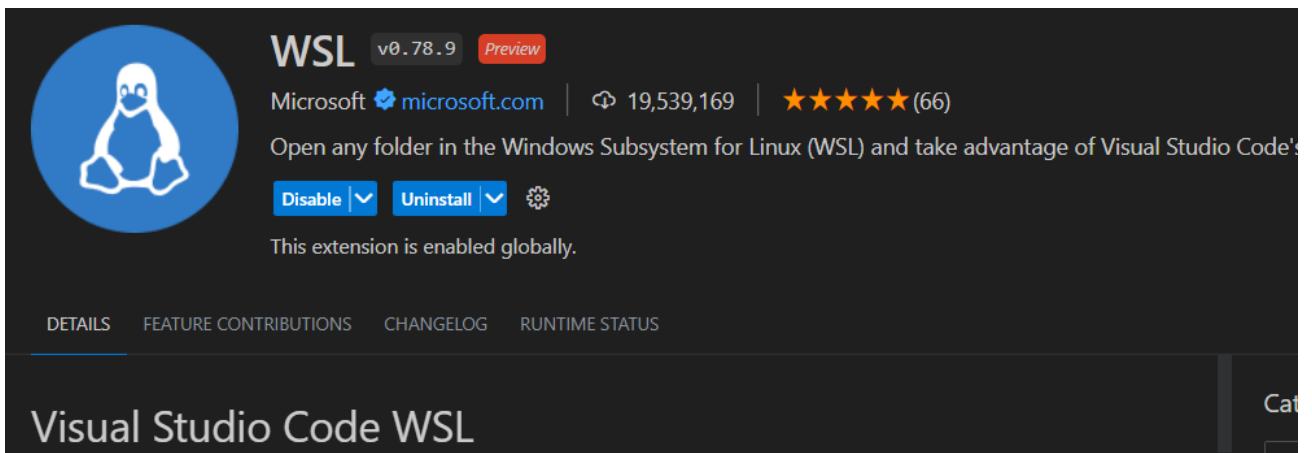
WSL v0.78.9 Preview

Microsoft microsoft.com | 19,539,169 | ★★★★★ (66)

Open any folder in the Windows Subsystem for Linux (WSL) and take advantage of Visual Studio Code's

Disable | Uninstall

This extension is enabled globally.

DETAILS FEATURE CONTRIBUTIONS CHANGELOG RUNTIME STATUS

Visual Studio Code WSL

Cat